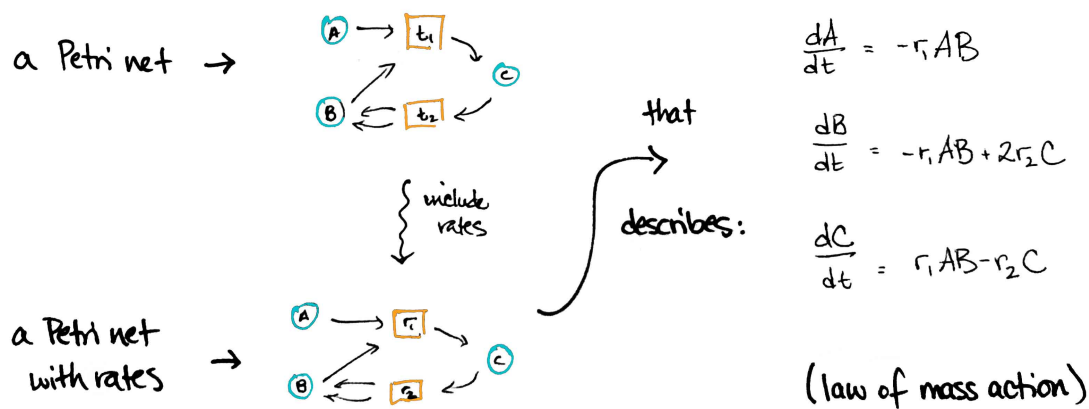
a Petri net →

A → $t_1$ → C → $t_2$ → B

include rates

a Petri net with rates →

A → $r_1$ → C → $r_2$ → B

that describes:

$\frac{dA}{dt} = -r_1 AB$

$\frac{dB}{dt} = -r_1 AB + 2r_2 C$

$\frac{dC}{dt} = r_1 AB - r_2 C$

(law of mass action)